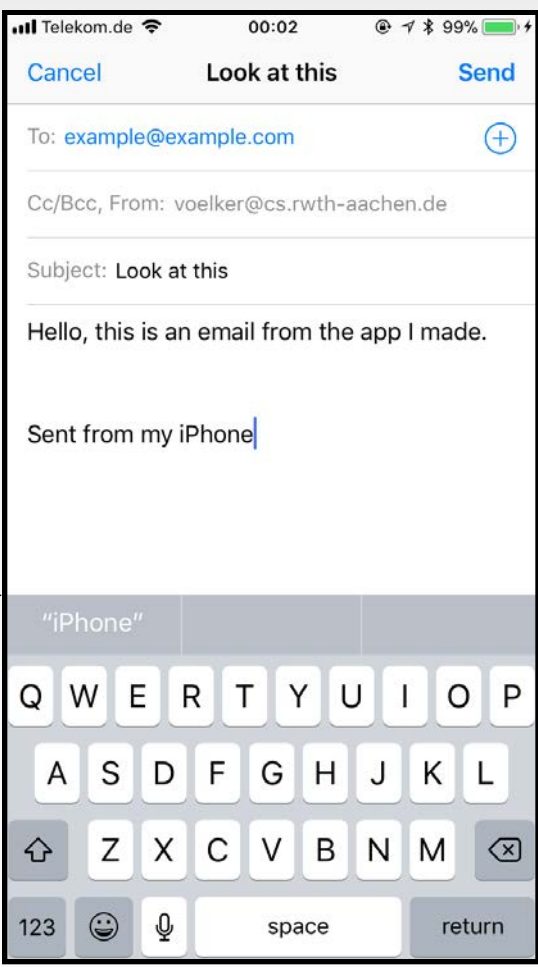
Telekom.de 00:02 99%

Cancel Look at this Send

To: example@example.com

Cc/Bcc, From: voelker@cs.rwth-aachen.de

Subject: Look at this

Hello, this is an email from the app I made.

Sent from my iPhone

"iPhone"

Q W E R T Y U I O P
A S D F G H J K L
Z X C V B N M
123 space return